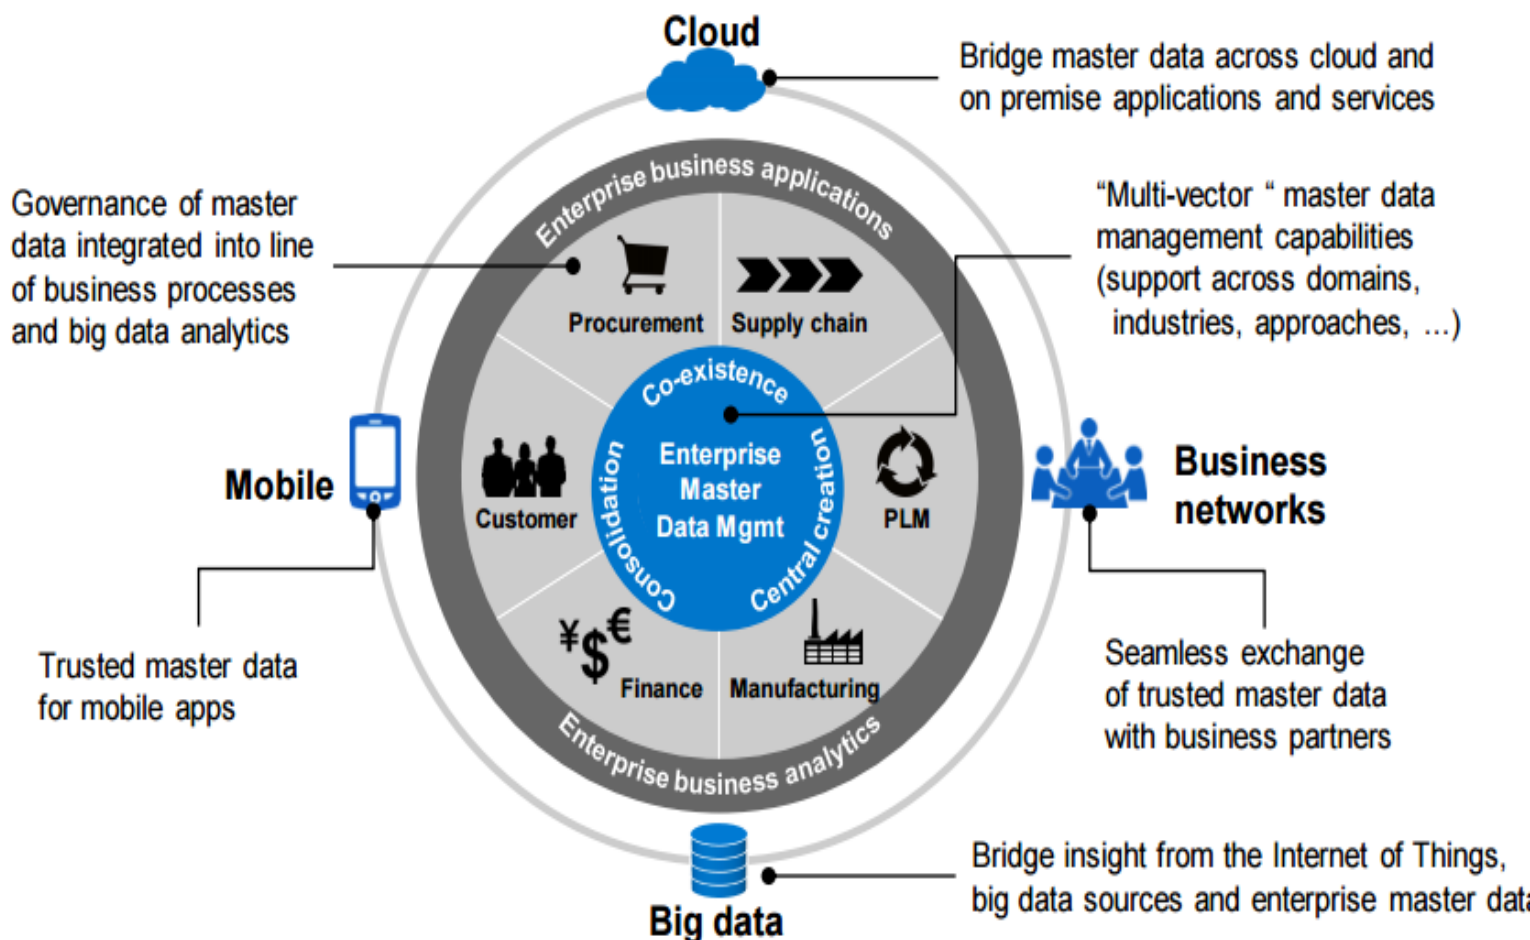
Cloud

Bridge master data across cloud and on premise applications and services

Governance of master data integrated into line of business processes and big data analytics

Enterprise business applications

"Multi-vector " master data management capabilities (support across domains, industries, approaches, ...)

Procurement

Supply chain

Co-existence

Enterprise Master Data Mgmt

Consolidation

Central creation

Mobile

Customer

PLM

Business networks

¥$€

Finance

Manufacturing

Enterprise business analytics

Trusted master data for mobile apps

Seamless exchange of trusted master data with business partners

Big data

Bridge insight from the Internet of Things, big data sources and enterprise master dat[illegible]